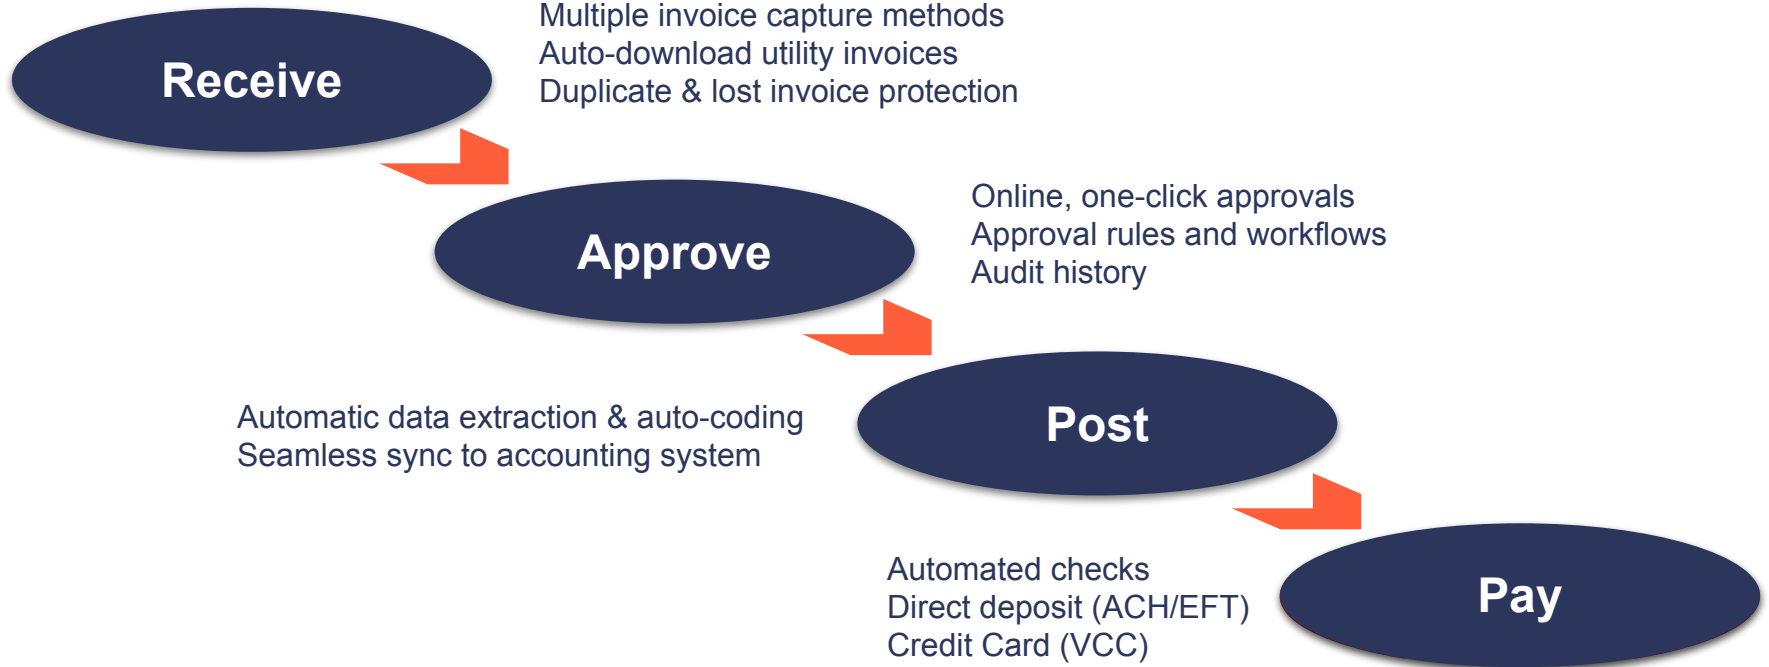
Receive

Multiple invoice capture methods
Auto-download utility invoices
Duplicate & lost invoice protection

Approve

Online, one-click approvals
Approval rules and workflows
Audit history

Automatic data extraction & auto-coding
Seamless sync to accounting system

Post

Automated checks
Direct deposit (ACH/EFT)
Credit Card (VCC)

Pay